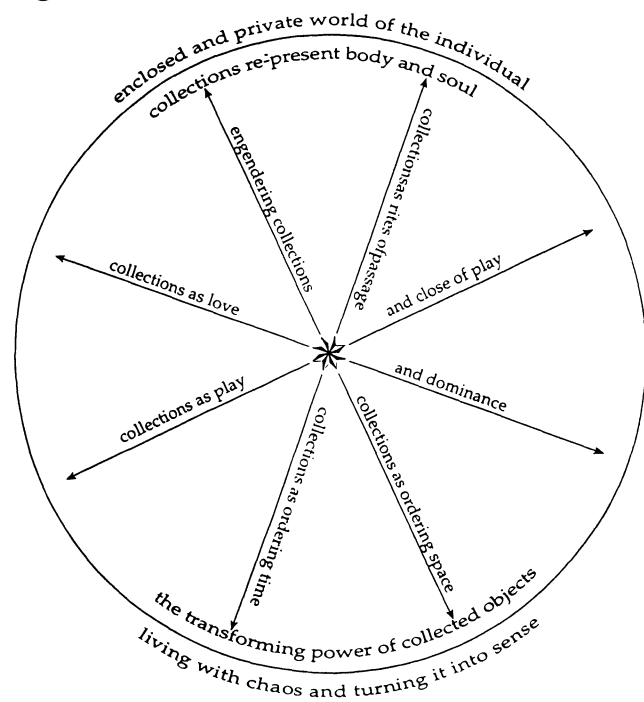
enclosed and private world of the individual

collections re-present body and soul

engendering collections

collectionsas rites ofpassage

collections as love

and close of play

collections as play

and dominance

collections as ordering time

collections as ordering space

the transforming power of collected objects

living with chaos and turning it into sense